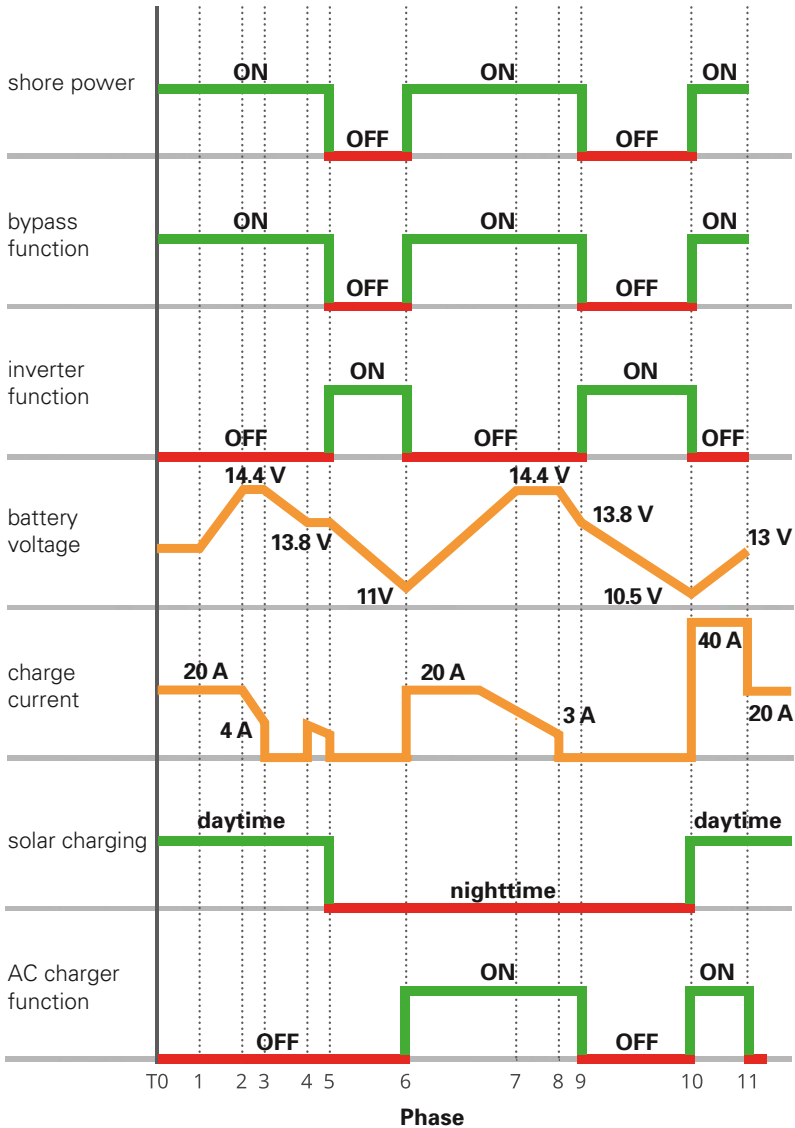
shore power
ON
OFF
ON
OFF
ON

bypass function
ON
OFF
ON
OFF
ON

inverter function
ON
ON
OFF
OFF
OFF

battery voltage
14.4 V
13.8 V
11V
14.4 V
13.8 V
10.5 V
13 V

charge current
20 A
4 A
20 A
3 A
40 A
20 A

solar charging
daytime
nighttime
daytime

AC charger function
ON
ON
OFF
OFF

T0 1 2 3 4 5 6 7 8 9 10 11
Phase